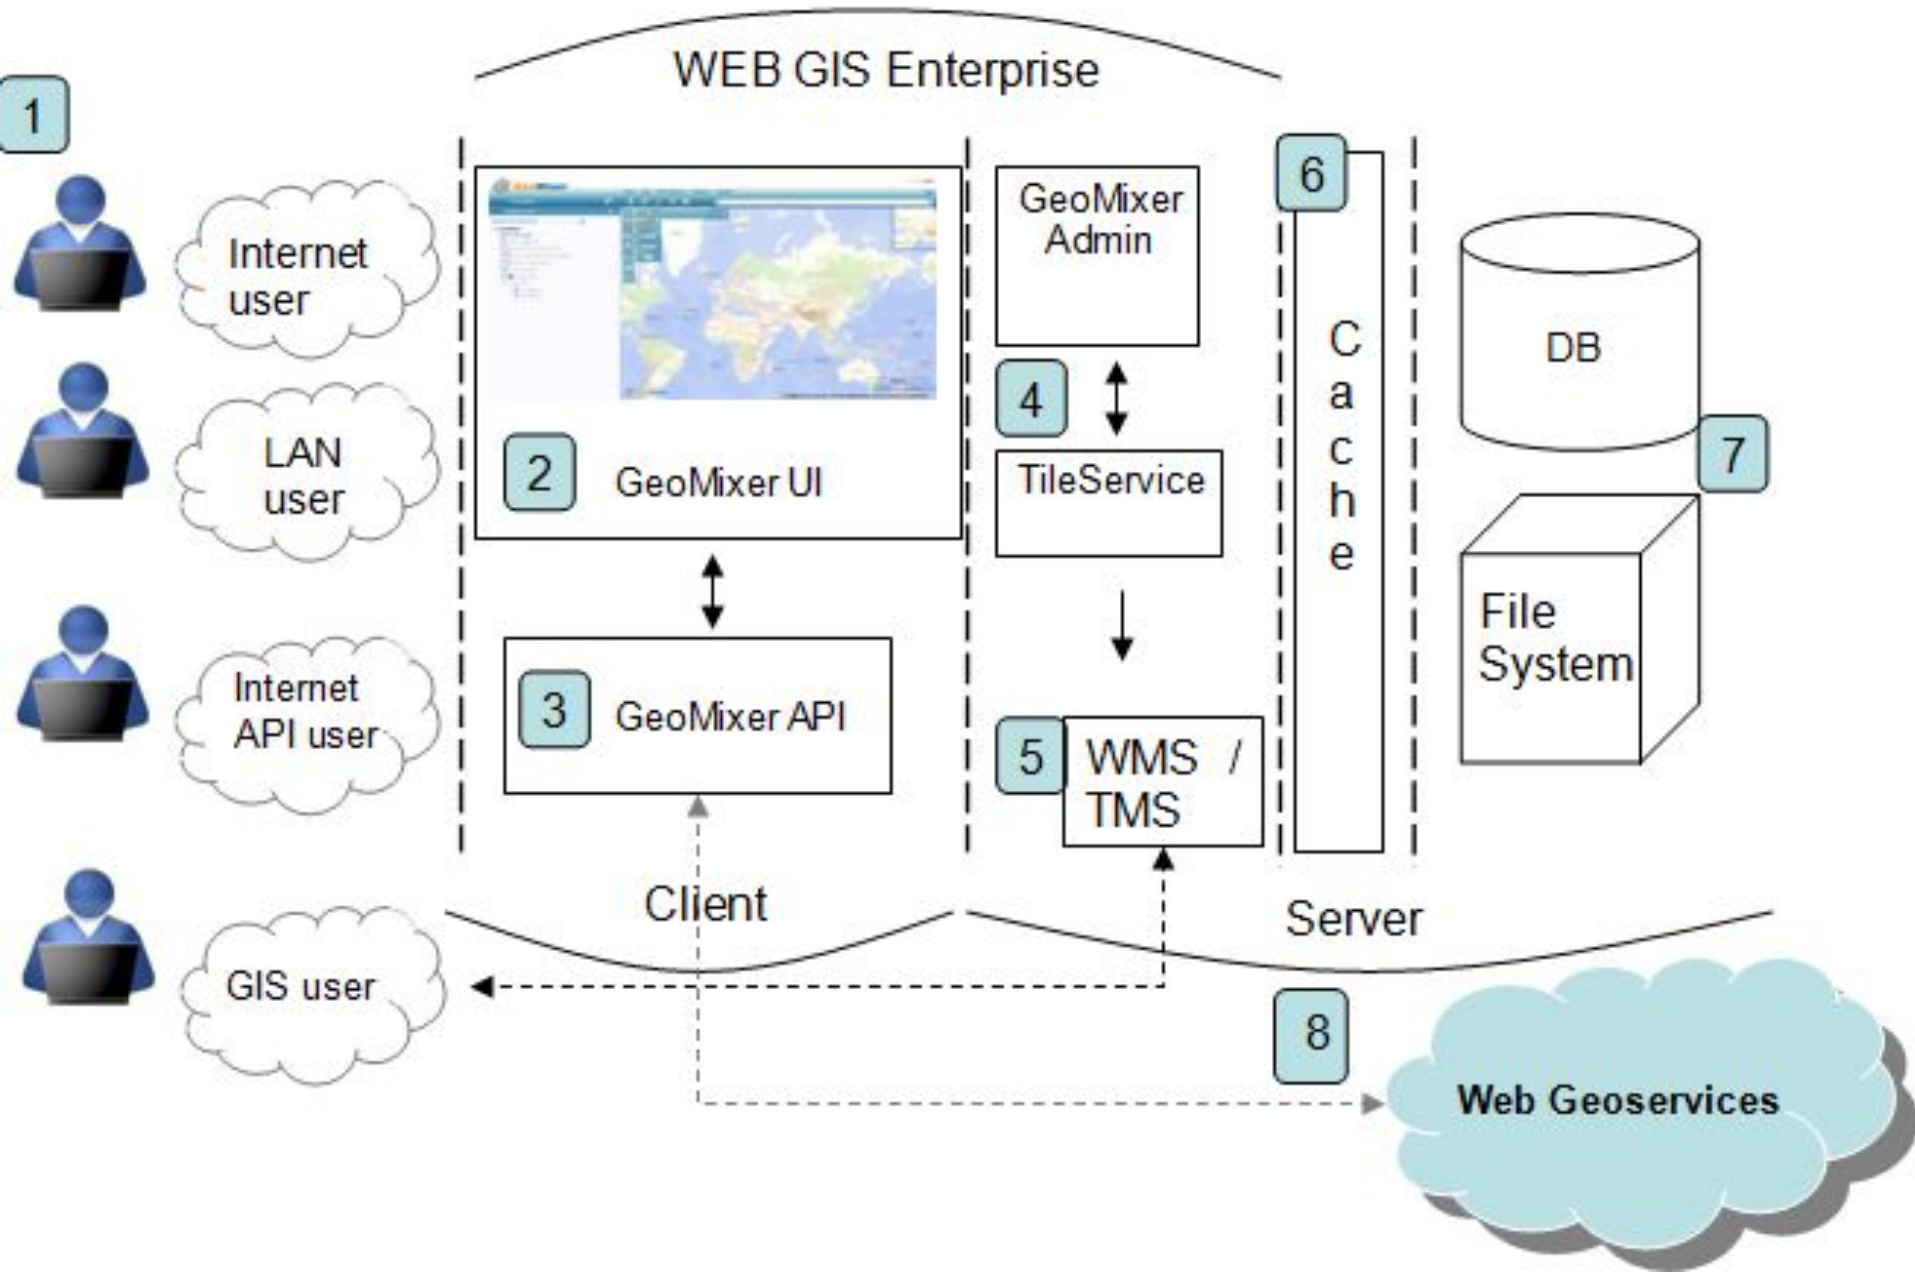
WEB GIS Enterprise

1

Internet user

LAN user

Internet API user

GIS user

2 GeoMixer UI

3 GeoMixer API

GeoMixer Admin

4

TileService

5 WMS / TMS

6

Cache

DB

7

File System

Client

Server

8

Web Geoservices